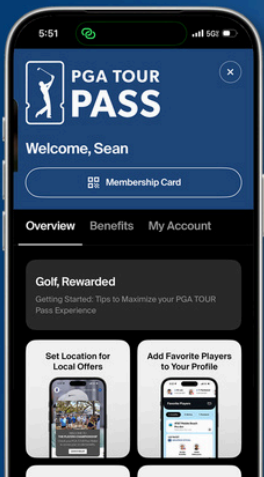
5:51
5G

PGA TOUR PASS

×

Welcome, Sean

Membership Card

Overview Benefits My Account

Golf, Rewarded

Getting Started: Tips to Maximize your PGA TOUR Pass Experience

Set Location for Local Offers

Add Favorite Players to Your Profile

Favorite Players